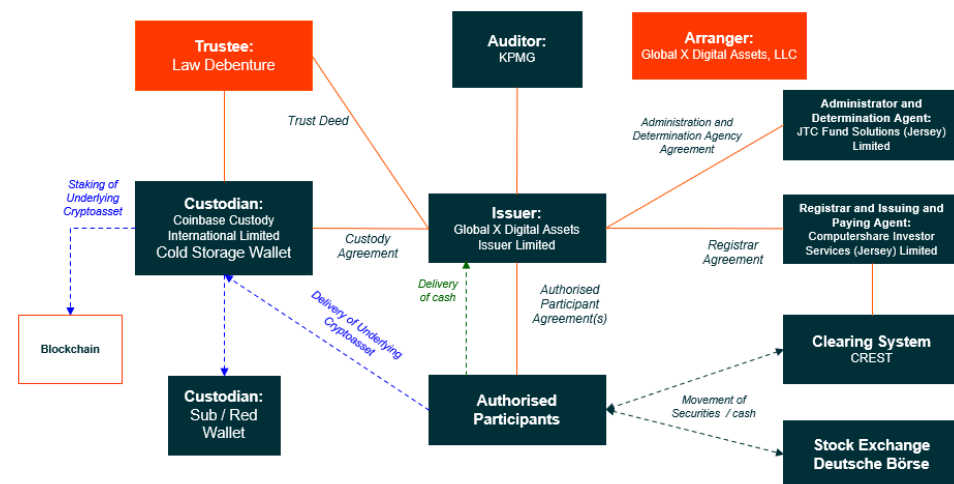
Trustee:
Law Debenture

Auditor:
KPMG

Arranger:
Global X Digital Assets, LLC

Trust Deed

Administration and Determination Agency Agreement

Administrator and Determination Agent:
JTC Fund Solutions (Jersey) Limited

Staking of Underlying Cryptoasset

Custodian:
Coinbase Custody International Limited
Cold Storage Wallet

Custody Agreement

Issuer:
Global X Digital Assets Issuer Limited

Registrar and Issuing and Paying Agent:
Computershare Investor Services (Jersey) Limited

Registrar Agreement

Delivery of cash

Authorised Participant Agreement(s)

Delivery of Underlying Cryptoasset

Blockchain

Clearing System
CREST

Custodian:
Sub / Red Wallet

Authorised Participants

Movement of Securities / cash

Stock Exchange
Deutsche Börse